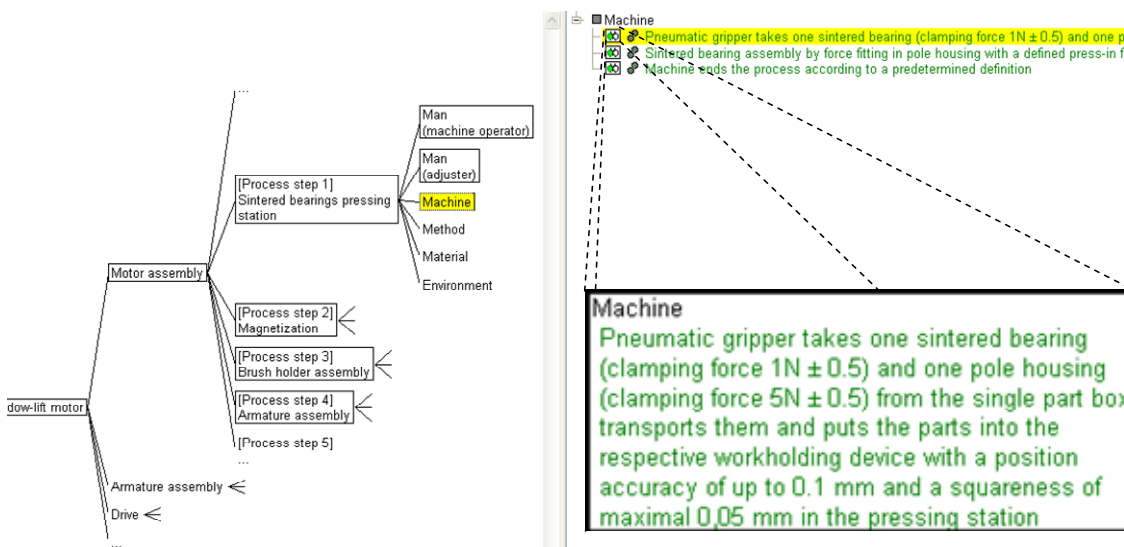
...

[Process step 1]
Sintered bearings pressing station

Man
(machine operator)

Man
(adjuster)

Machine

Method

Material

Environment

Motor assembly

[Process step 2]
Magnetization

[Process step 3]
Brush holder assembly

[Process step 4]
Armature assembly

[Process step 5]

...

dow-lift motor

Armature assembly

Drive

...

Machine
Pneumatic gripper takes one sintered bearing (clamping force 1N ± 0.5) and one p
Sintered bearing assembly by force fitting in pole housing with a defined press-in f
Machine ends the process according to a predetermined definition

Machine
Pneumatic gripper takes one sintered bearing (clamping force 1N ± 0.5) and one pole housing (clamping force 5N ± 0.5) from the single part box transports them and puts the parts into the respective workholding device with a position accuracy of up to 0.1 mm and a squareness of maximal 0,05 mm in the pressing station